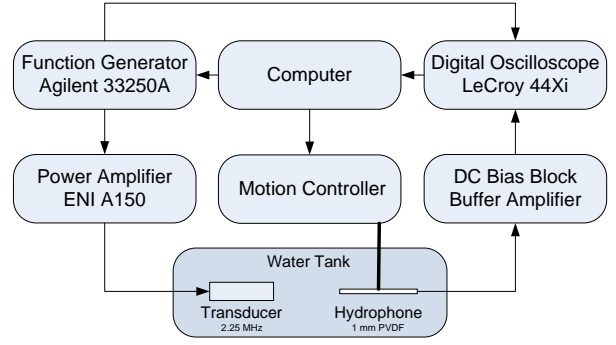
Function Generator
Agilent 33250A

Computer

Digital Oscilloscope
LeCroy 44Xi

Power Amplifier
ENI A150

Motion Controller

DC Bias Block
Buffer Amplifier

Water Tank

Transducer
2.25 MHz

Hydrophone
1 mm PVDF